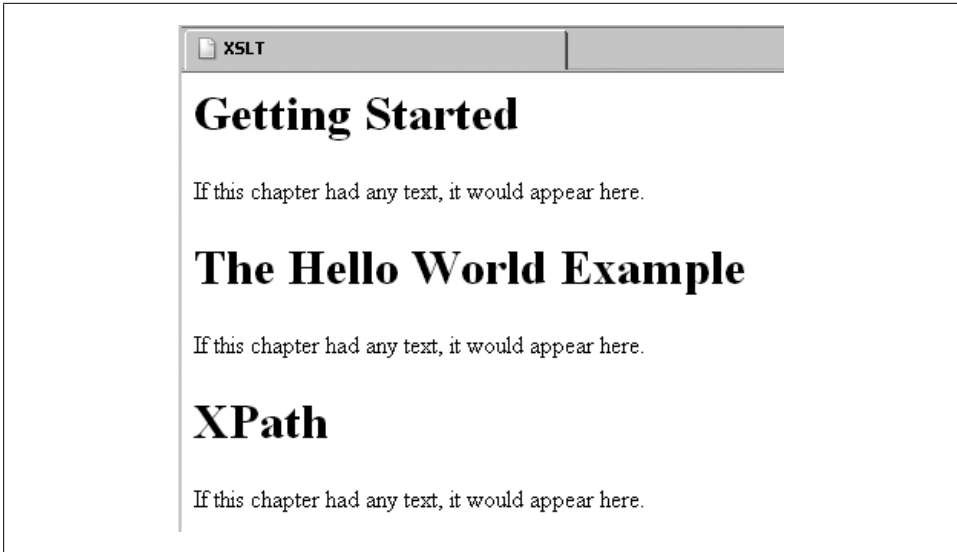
XSLT

Getting Started

If this chapter had any text, it would appear here.

The Hello World Example

If this chapter had any text, it would appear here.

XPath

If this chapter had any text, it would appear here.